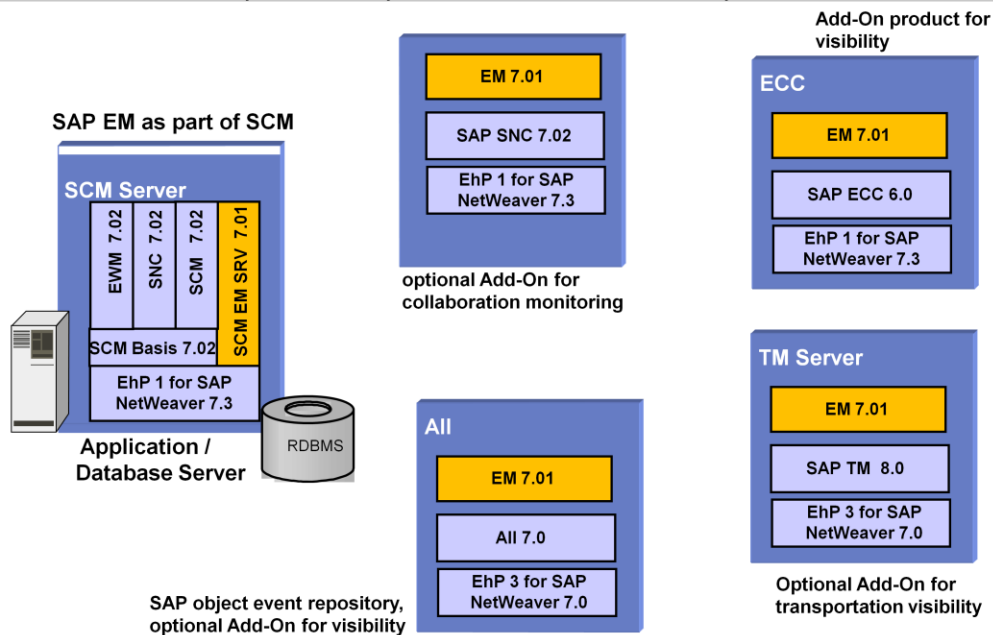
SAP EM as part of SCM

SCM Server

EWM 7.02

SNC 7.02

SCM 7.02

SCM EM SRV 7.01

SCM Basis 7.02

EhP 1 for SAP NetWeaver 7.3

RDBMS

Application / Database Server

EM 7.01

SAP SNC 7.02

EhP 1 for SAP NetWeaver 7.3

optional Add-On for collaboration monitoring

All

EM 7.01

All 7.0

EhP 3 for SAP NetWeaver 7.0

SAP object event repository, optional Add-On for visibility

Add-On product for visibility

ECC

EM 7.01

SAP ECC 6.0

EhP 1 for SAP NetWeaver 7.3

TM Server

EM 7.01

SAP TM 8.0

EhP 3 for SAP NetWeaver 7.0

Optional Add-On for transportation visibility